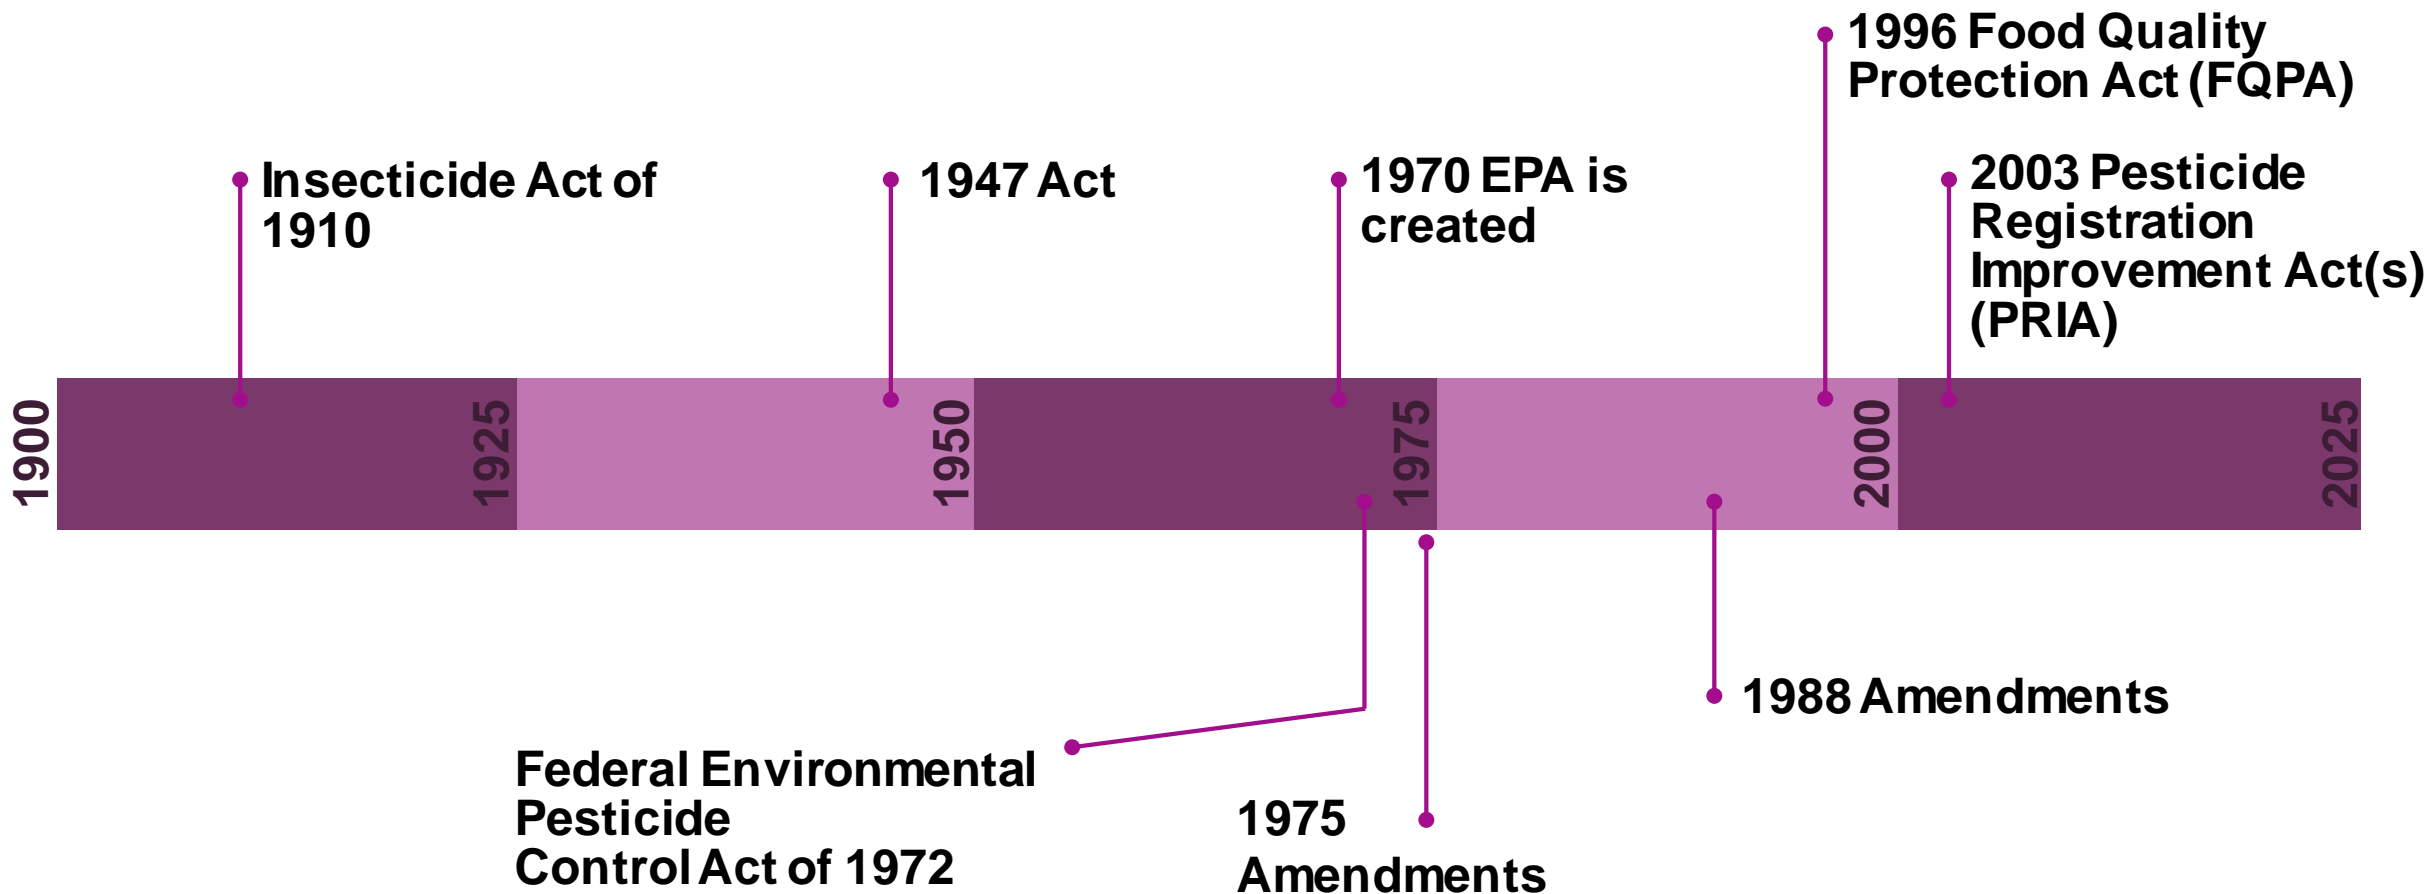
1996 Food Quality Protection Act (FQPA)

Insecticide Act of 1910

1947 Act

1970 EPA is created

2003 Pesticide Registration Improvement Act(s) (PRIA)

1900

1925

1950

1975

2000

2025

1988 Amendments

Federal Environmental Pesticide Control Act of 1972

1975 Amendments